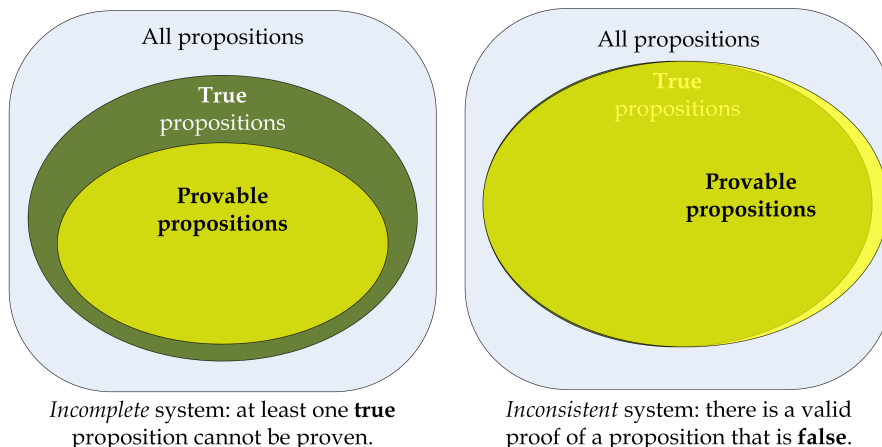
All propositions

True propositions

Provable propositions

*Incomplete* system: at least one **true** proposition cannot be proven.

All propositions

True propositions

Provable propositions

*Inconsistent* system: there is a valid proof of a proposition that is **false**.